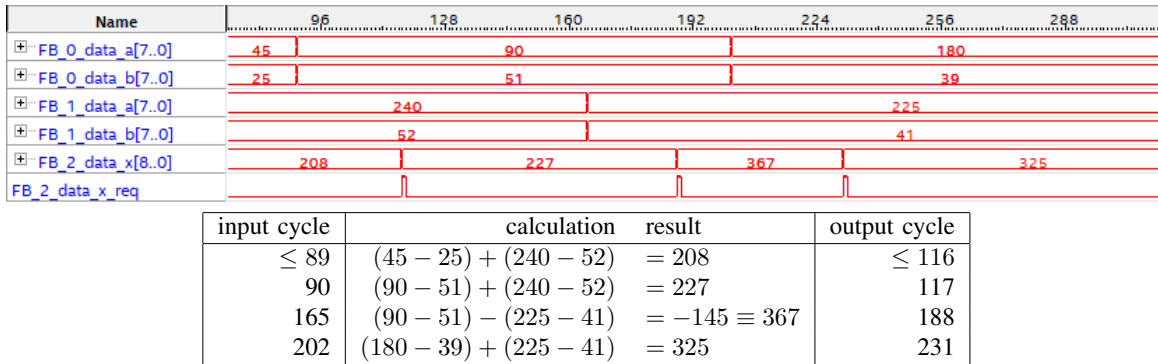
| Name | 96 | 128 | 160 | 192 | 224 | 256 | 288 |
|---|---|---|---|---|---|---|---|
| FB_0_data_a[7..0] | 45 | 90 | | | 180 | | |
| FB_0_data_b[7..0] | 25 | 51 | | | 39 | | |
| FB_1_data_a[7..0] | 240 | | 225 | | | | |
| FB_1_data_b[7..0] | 52 | | 41 | | | | |
| FB_2_data_x[8..0] | 208 | 227 | | 367 | 325 | | |
| FB_2_data_x_req | | | | | | | |

| input cycle | calculation | result | output cycle |
|---|---|---|---|
| $\leq 89$ | $(45-25)+(240-52)$ | $= 208$ | $\leq 116$ |
| 90 | $(90-51)+(240-52)$ | $= 227$ | 117 |
| 165 | $(90-51)-(225-41)$ | $= -145 \equiv 367$ | 188 |
| 202 | $(180-39)+(225-41)$ | $= 325$ | 231 |